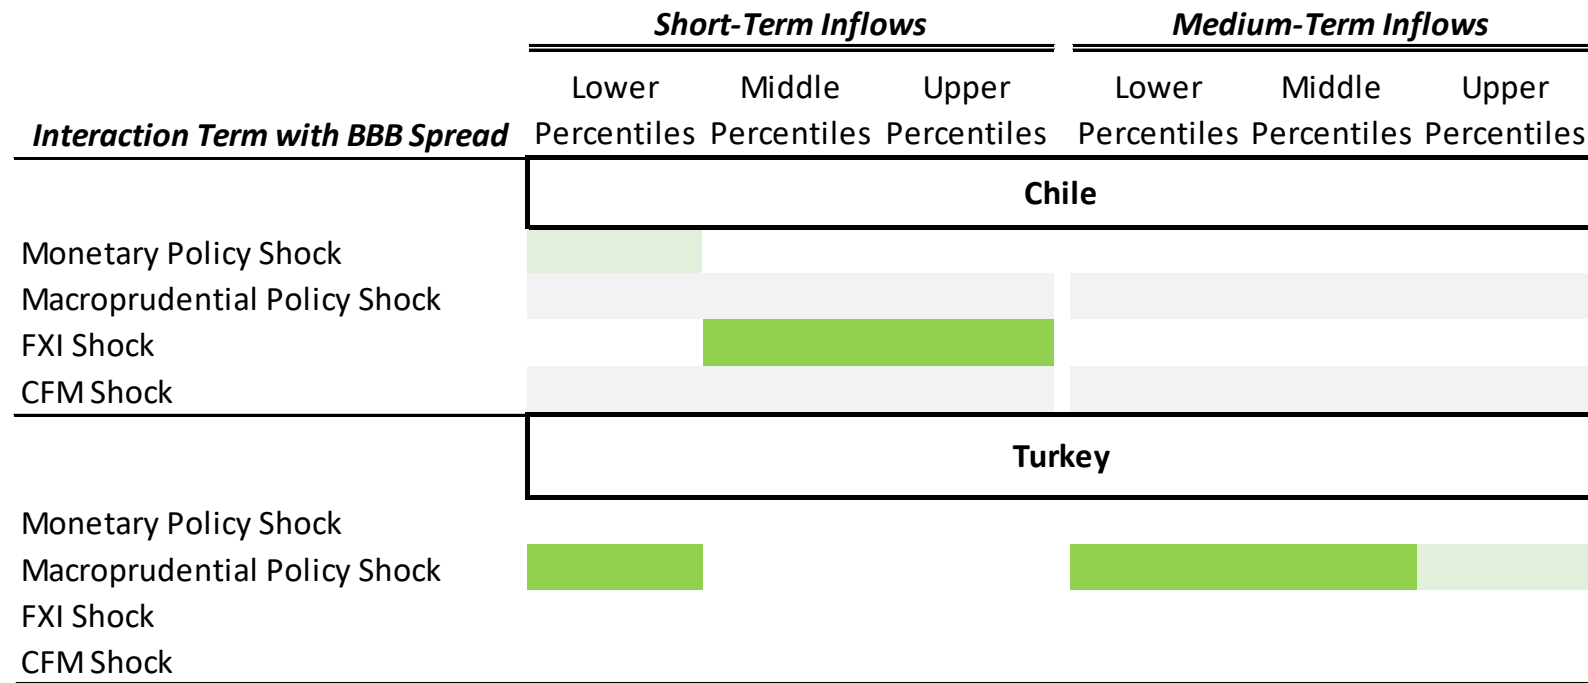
| Interaction Term with BBB Spread | Short-Term Inflows: Lower Percentiles | Short-Term Inflows: Middle Percentiles | Short-Term Inflows: Upper Percentiles | Medium-Term Inflows: Lower Percentiles | Medium-Term Inflows: Middle Percentiles | Medium-Term Inflows: Upper Percentiles |
|---|---|---|---|---|---|---|
| **Chile** | | | | | | |
| Monetary Policy Shock | | | | | | |
| Macroprudential Policy Shock | | | | | | |
| FXI Shock | | | | | | |
| CFM Shock | | | | | | |
| **Turkey** | | | | | | |
| Monetary Policy Shock | | | | | | |
| Macroprudential Policy Shock | | | | | | |
| FXI Shock | | | | | | |
| CFM Shock | | | | | | |